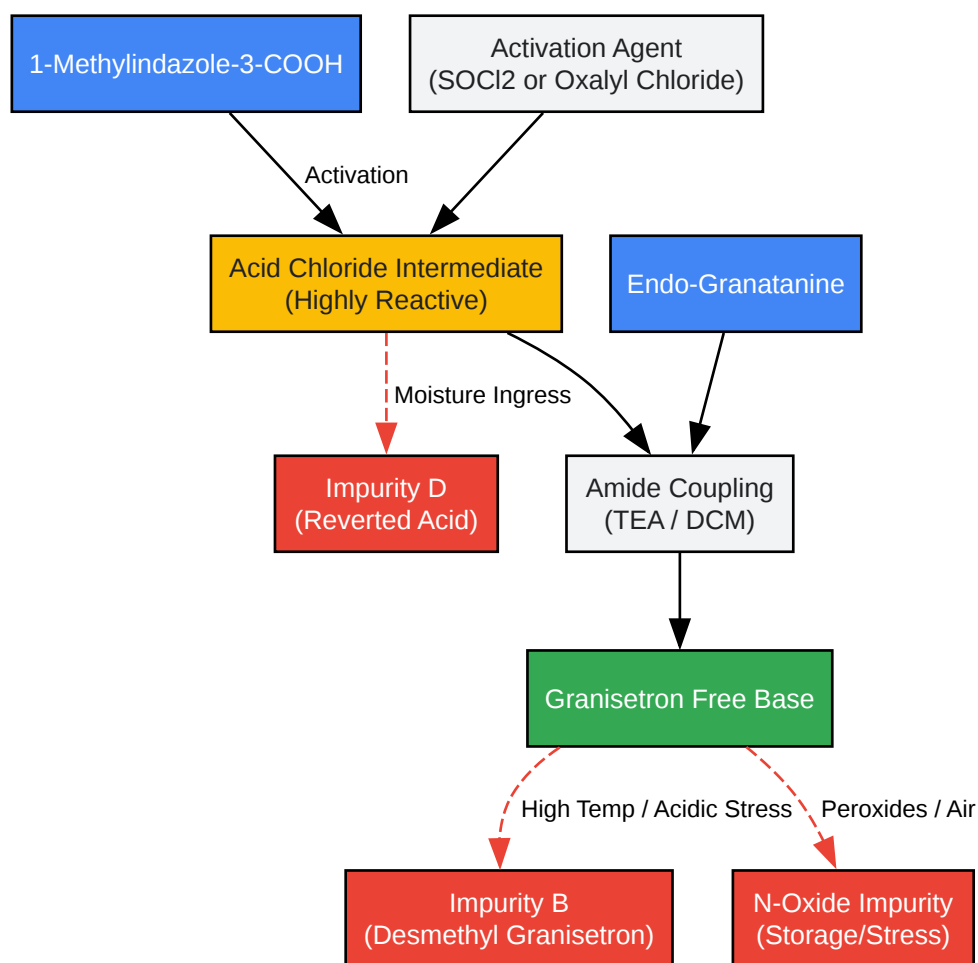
1-Methylindazole-3-COOH

Activation Agent
(SOCl2 or Oxalyl Chloride)

Activation

Acid Chloride Intermediate
(Highly Reactive)

Endo-Granatanine

Moisture Ingress

Impurity D
(Reverted Acid)

Amide Coupling
(TEA / DCM)

Granisetron Free Base

High Temp / Acidic Stress

Peroxides / Air

Impurity B
(Desmethyl Granisetron)

N-Oxide Impurity
(Storage/Stress)